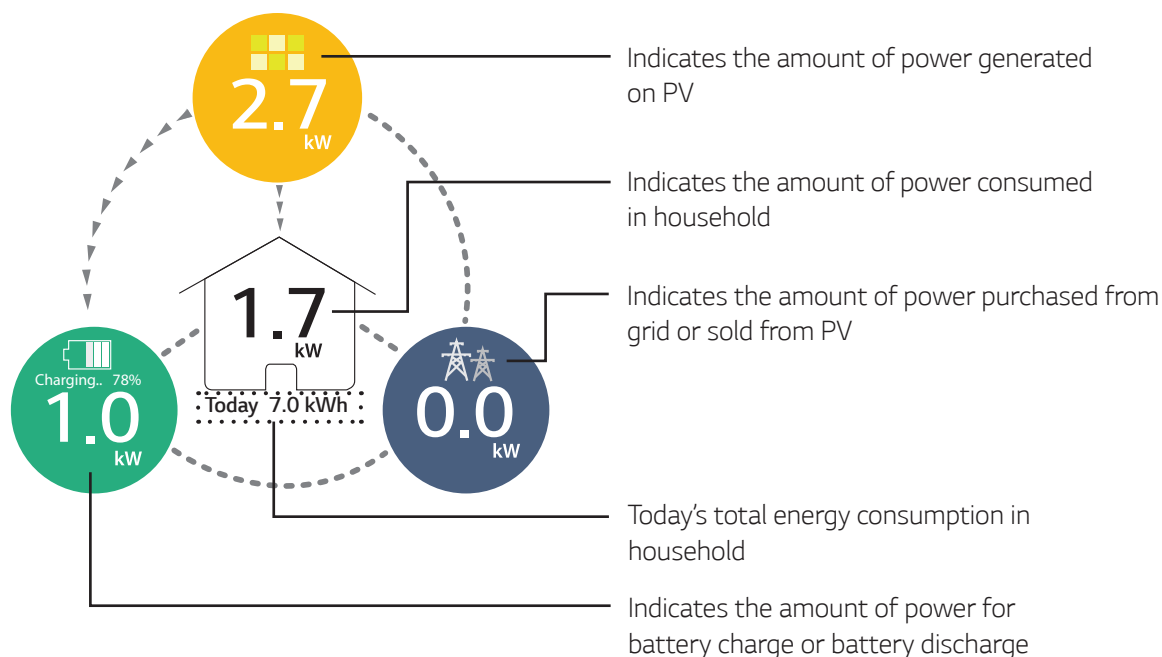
2.7 kW

Indicates the amount of power generated on PV

1.7 kW

Indicates the amount of power consumed in household

Indicates the amount of power purchased from grid or sold from PV

Charging.. 78%

1.0 kW

Today 7.0 kWh

0.0 kW

Today's total energy consumption in household

Indicates the amount of power for battery charge or battery discharge